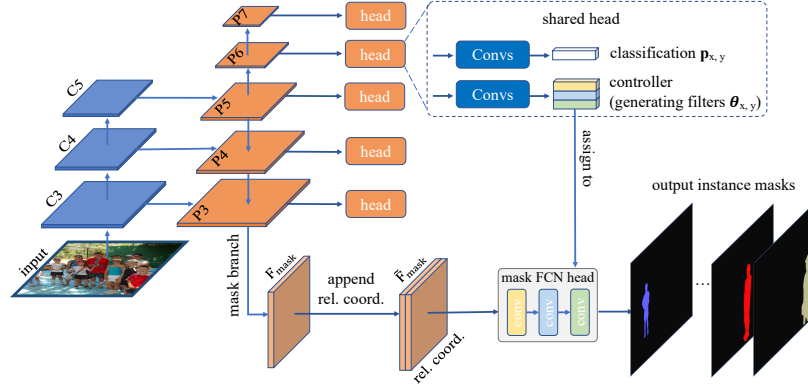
P7
P6
P5
P4
P3
C5
C4
C3
input
head
head
head
head
head
shared head
Convs
classification $\mathbf{p}_{x,y}$
Convs
controller
(generating filters $\boldsymbol{\theta}_{x,y}$)
assign to
output instance masks
mask branch
$F_{mask}$
append
rel. coord.
$\tilde{F}_{mask}$
rel. coord.
mask FCN head
conv
conv
conv
...